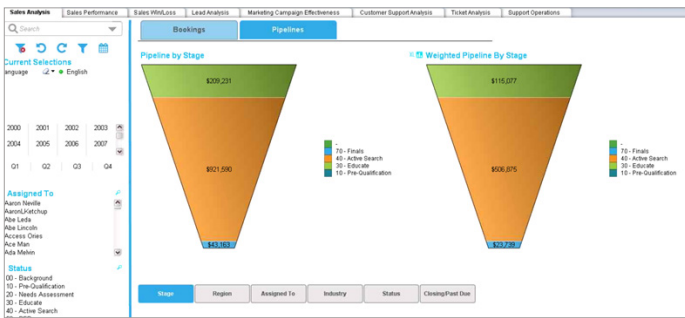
Sales Analysis | Sales Performance | Sales Win/Loss | Lead Analysis | Marketing Campaign Effectiveness | Customer Support Analysis | Ticket Analysis | Support Operations

Search

Current Selections
anguage English

2000 2001 2002 2003
2004 2005 2006 2007
Q1 Q2 Q3 Q4

Assigned To
Aaron Neville
AaronLKetchup
Abe Leda
Abe Lincoln
Access Ories
Ace Man
Ada Melvin

Status
00 - Background
10 - Pre-Qualification
20 - Needs Assessment
30 - Educate
40 - Active Search

Bookings
Pipelines

Pipeline by Stage

$209,231
$921,590
$43,163

-
70 - Finals
40 - Active Search
30 - Educate
10 - Pre-Qualification

Weighted Pipeline By Stage

$115,077
$506,875
$23,739

-
70 - Finals
40 - Active Search
30 - Educate
10 - Pre-Qualification

Stage | Region | Assigned To | Industry | Status | Closing/Past Due